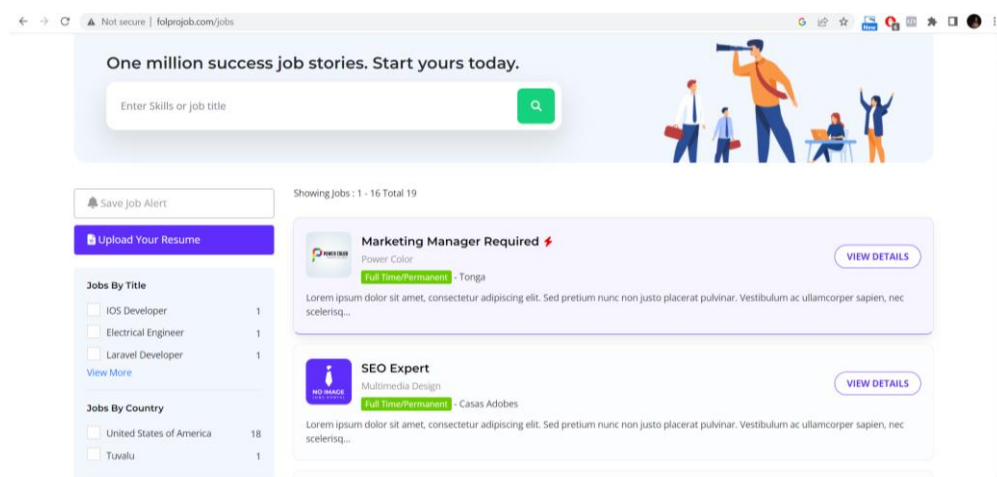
Not secure | folprojob.com/jobs

One million success job stories. Start yours today.

Enter Skills or job title

Save Job Alert

Upload Your Resume

Jobs By Title

IOS Developer 1

Electrical Engineer 1

Laravel Developer 1

View More

Jobs By Country

United States of America 18

Tuvalu 1

Showing Jobs : 1 - 16 Total 19

Marketing Manager Required

Power Color

Full Time/Permanent - Tonga

VIEW DETAILS

Lorem ipsum dolor sit amet, consectetur adipiscing elit. Sed pretium nunc non justo placerat pulvinar. Vestibulum ac ullamcorper sapien, nec scelerisq...

SEO Expert

NO IMAGE

Multimedia Design

Full Time/Permanent - Casas Adobes

VIEW DETAILS

Lorem ipsum dolor sit amet, consectetur adipiscing elit. Sed pretium nunc non justo placerat pulvinar. Vestibulum ac ullamcorper sapien, nec scelerisq...